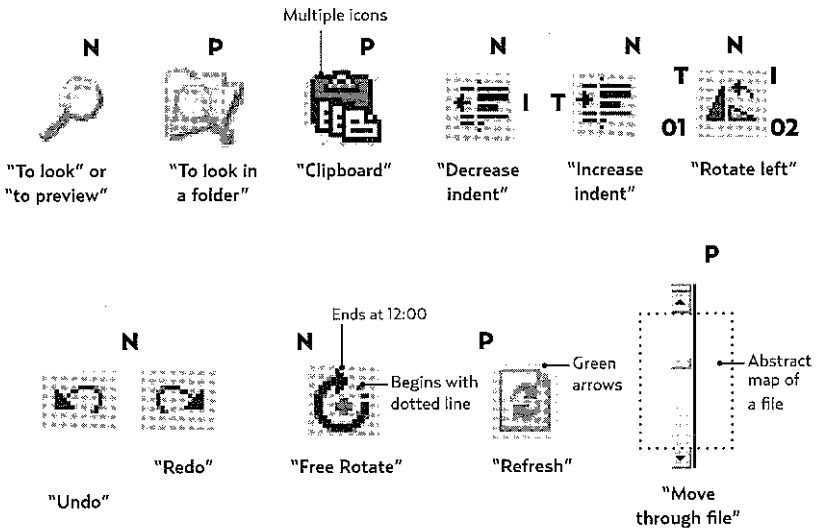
Multiple icons

N

P

P

N

N

N

"To look" or "to preview"

"To look in a folder"

"Clipboard"

I

"Decrease indent"

T

"Increase indent"

T

I

01

02

"Rotate left"

P

N

N

Ends at 12:00

Begins with dotted line

P

Green arrows

Abstract map of a file

"Redo"

"Free Rotate"

"Refresh"

"Undo"

"Move through file"